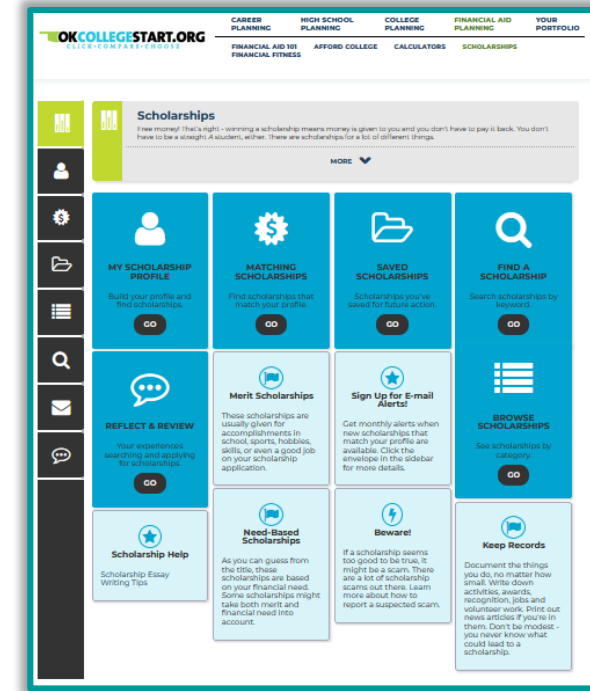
OKCOLLEGESTART.ORG
CLICK • COMPARE • CHOOSE

CAREER PLANNING
HIGH SCHOOL PLANNING
COLLEGE PLANNING
FINANCIAL AID PLANNING
YOUR PORTFOLIO

FINANCIAL AID 101
AFFORD COLLEGE
CALCULATORS
SCHOLARSHIPS
FINANCIAL FITNESS

Scholarships
Free money! That's right - winning a scholarship means money is given to you and you don't have to pay it back. You don't have to be a straight A student, either. There are scholarships for a lot of different things.

MORE

MY SCHOLARSHIP PROFILE
Build your profile and find scholarships.
GO

MATCHING SCHOLARSHIPS
Find scholarships that match your profile.
GO

SAVED SCHOLARSHIPS
Scholarships you've saved for future action.
GO

FIND A SCHOLARSHIP
Search scholarships by keyword.
GO

REFLECT & REVIEW
Your experiences searching and applying for scholarships.
GO

Merit Scholarships
These scholarships are usually given for accomplishments in school, sports, hobbies, skills, or even a good job on your scholarship application.

Sign Up for E-mail Alerts!
Get monthly alerts when new scholarships that match your profile are available. Click the envelope in the sidebar for more details.

BROWSE SCHOLARSHIPS
See scholarships by category.
GO

Scholarship Help
Scholarship Essay Writing Tips

Need-Based Scholarships
As you can guess from the title, these scholarships are based on your financial need. Some scholarships might take both merit and financial need into account.

Beware!
If a scholarship seems too good to be true, it might be a scam. There are a lot of scholarship scams out there. Learn more about how to report a suspected scam.

Keep Records
Document the things you do, no matter how small. Write down activities, awards, recognition, jobs and volunteer work. Print out news articles if you're in them. Don't be modest - you never know what could lead to a scholarship.